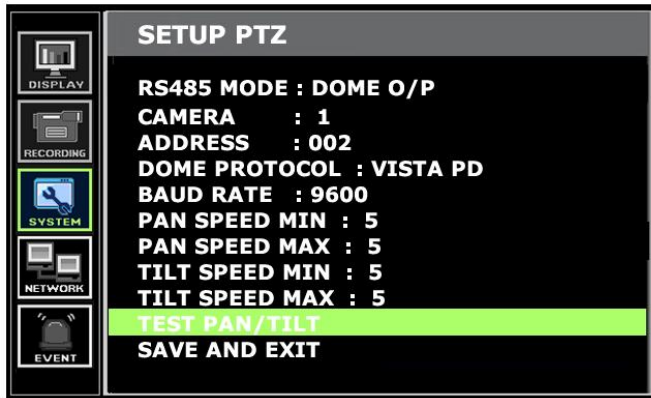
DISPLAY
RECORDING
SYSTEM
NETWORK
EVENT

SETUP PTZ

RS485 MODE : DOME O/P
CAMERA : 1
ADDRESS : 002
DOME PROTOCOL : VISTA PD
BAUD RATE : 9600
PAN SPEED MIN : 5
PAN SPEED MAX : 5
TILT SPEED MIN : 5
TILT SPEED MAX : 5
TEST PAN/TILT
SAVE AND EXIT